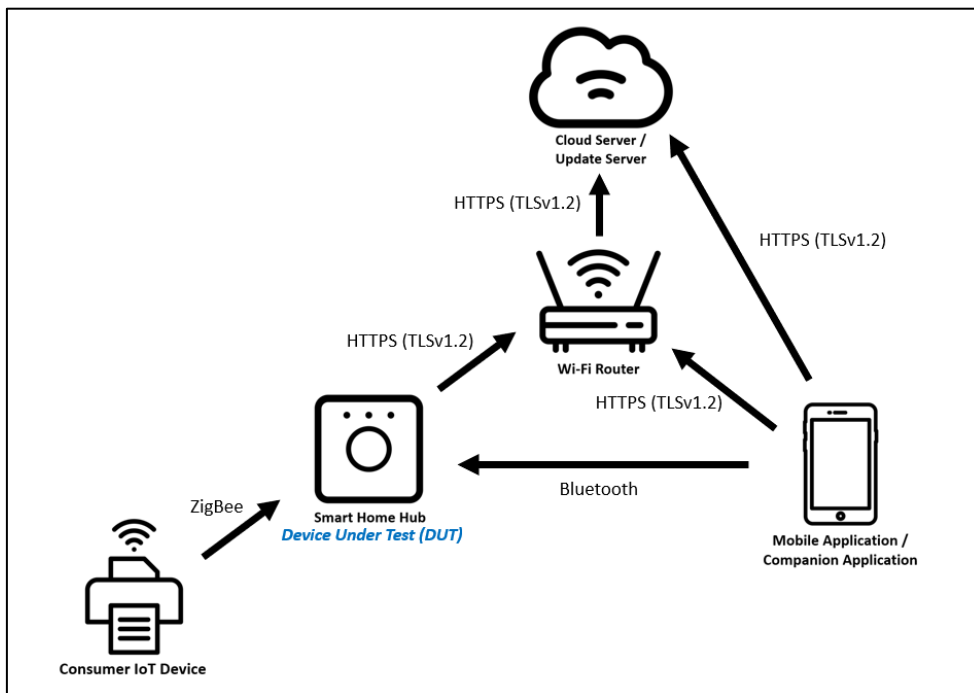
Cloud Server / Update Server

HTTPS (TLSv1.2)

HTTPS (TLSv1.2)

Wi-Fi Router

HTTPS (TLSv1.2)

HTTPS (TLSv1.2)

Smart Home Hub
Device Under Test (DUT)

Bluetooth

ZigBee

Mobile Application / Companion Application

Consumer IoT Device